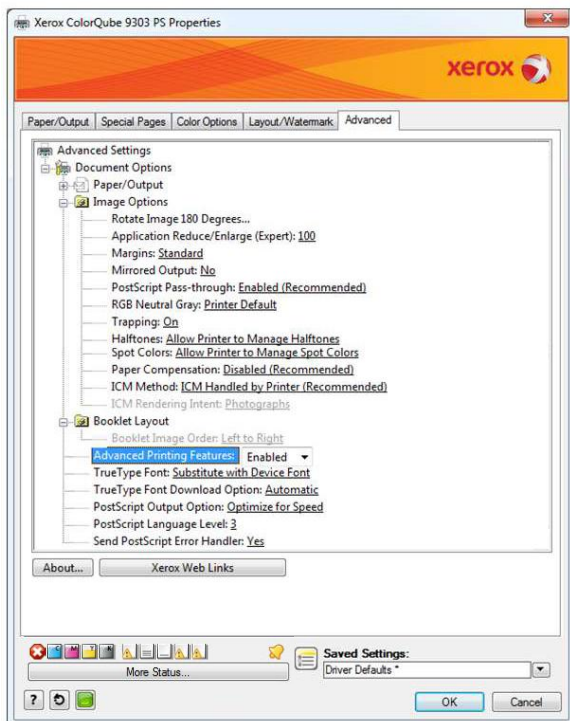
Xerox ColorQube 9303 PS Properties

xerox

Paper/Output | Special Pages | Color Options | Layout/Watermark | Advanced

Advanced Settings
Document Options
Paper/Output
Image Options
Rotate Image 180 Degrees...
Application Reduce/Enlarge (Expert): 100
Margins: Standard
Mirrored Output: No
PostScript Pass-through: Enabled (Recommended)
RGB Neutral Gray: Printer Default
Trapping: On
Halftones: Allow Printer to Manage Halftones
Spot Colors: Allow Printer to Manage Spot Colors
Paper Compensation: Disabled (Recommended)
ICM Method: ICM Handled by Printer (Recommended)
ICM Rendering Intent: Photographs
Booklet Layout
Booklet Image Order: Left to Right
Advanced Printing Features: Enabled
TrueType Font: Substitute with Device Font
TrueType Font Download Option: Automatic
PostScript Output Option: Optimize for Speed
PostScript Language Level: 3
Send PostScript Error Handler: Yes

About...
Xerox Web Links

More Status...
Saved Settings:
Driver Defaults *

?
OK
Cancel